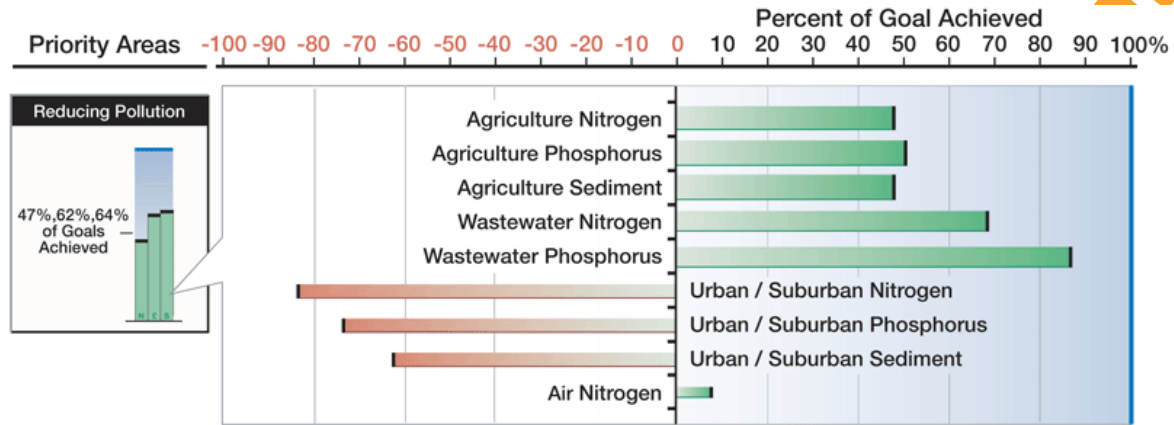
Percent of Goal Achieved

Priority Areas -100 -90 -80 -70 -60 -50 -40 -30 -20 -10 0 10 20 30 40 50 60 70 80 90 100%

Reducing Pollution

47%,62%,64% of Goals Achieved

N P S

Agriculture Nitrogen
Agriculture Phosphorus
Agriculture Sediment
Wastewater Nitrogen
Wastewater Phosphorus
Urban / Suburban Nitrogen
Urban / Suburban Phosphorus
Urban / Suburban Sediment
Air Nitrogen